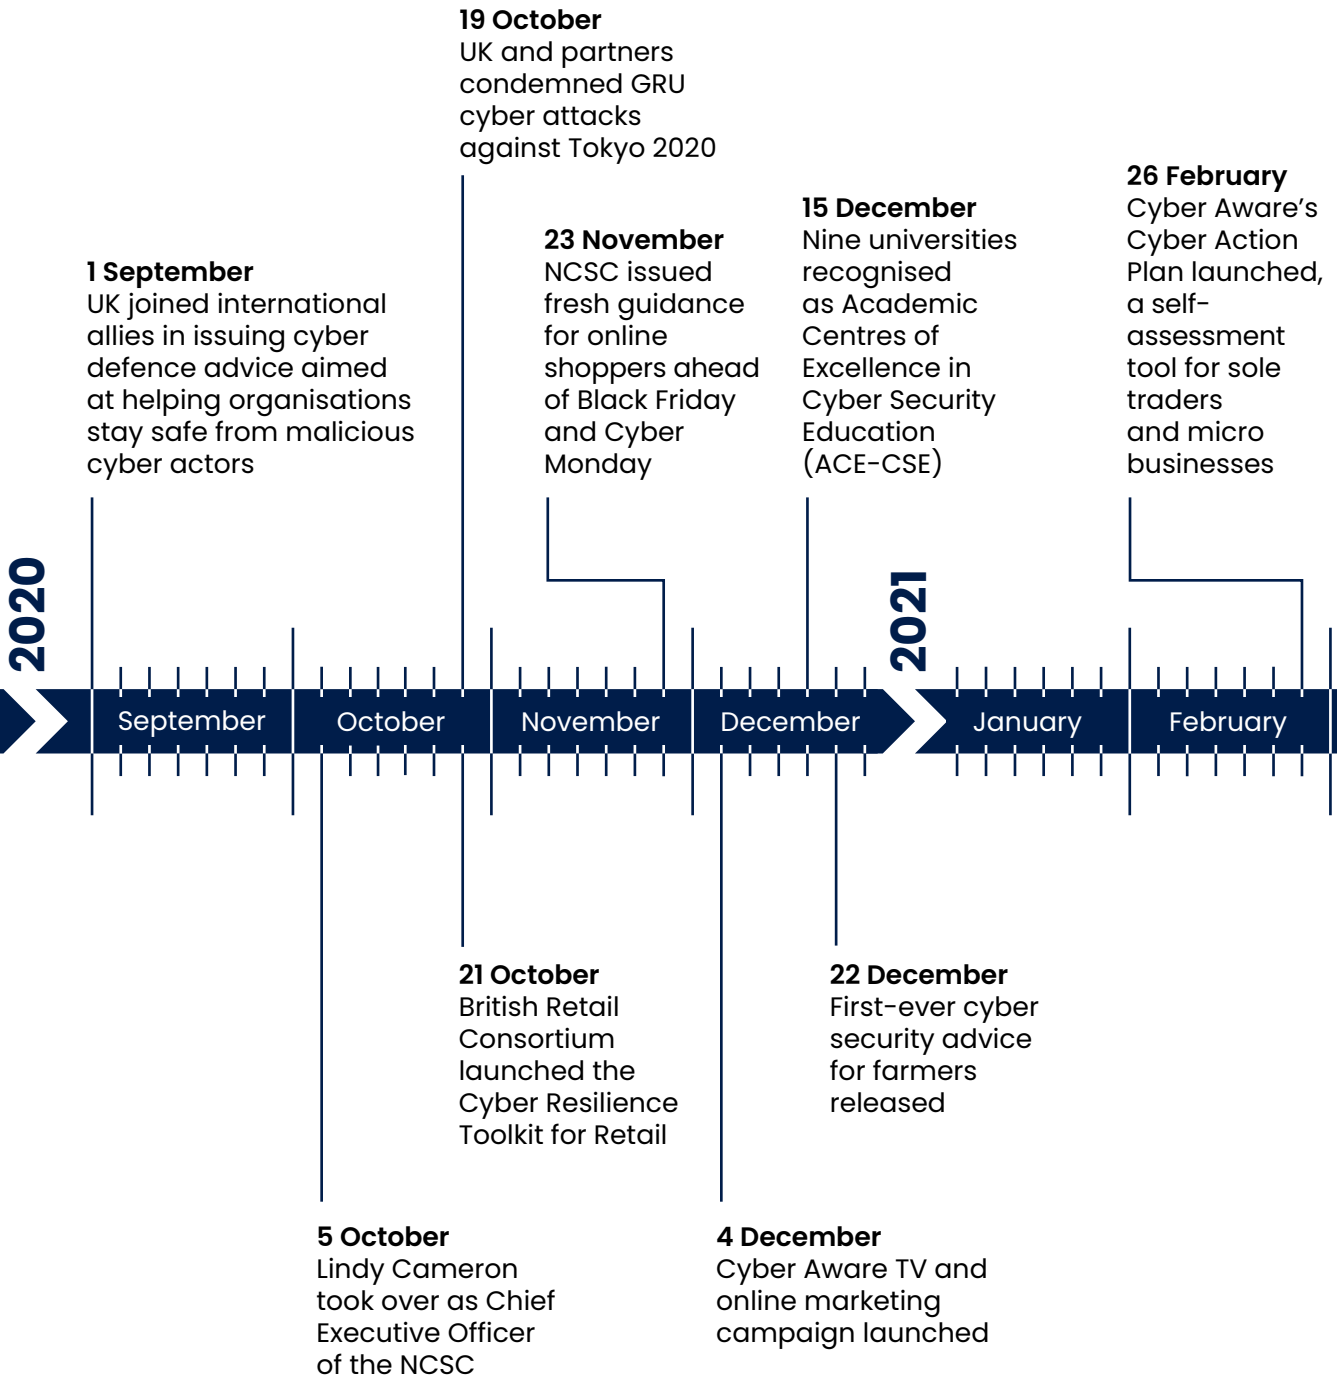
19 October
UK and partners condemned GRU cyber attacks against Tokyo 2020

26 February
Cyber Aware's Cyber Action Plan launched, a self-assessment tool for sole traders and micro businesses

15 December
Nine universities recognised as Academic Centres of Excellence in Cyber Security Education (ACE-CSE)

23 November
NCSC issued fresh guidance for online shoppers ahead of Black Friday and Cyber Monday

1 September
UK joined international allies in issuing cyber defence advice aimed at helping organisations stay safe from malicious cyber actors

2020

2021

September

October

November

December

January

February

21 October
British Retail Consortium launched the Cyber Resilience Toolkit for Retail

22 December
First-ever cyber security advice for farmers released

5 October
Lindy Cameron took over as Chief Executive Officer of the NCSC

4 December
Cyber Aware TV and online marketing campaign launched